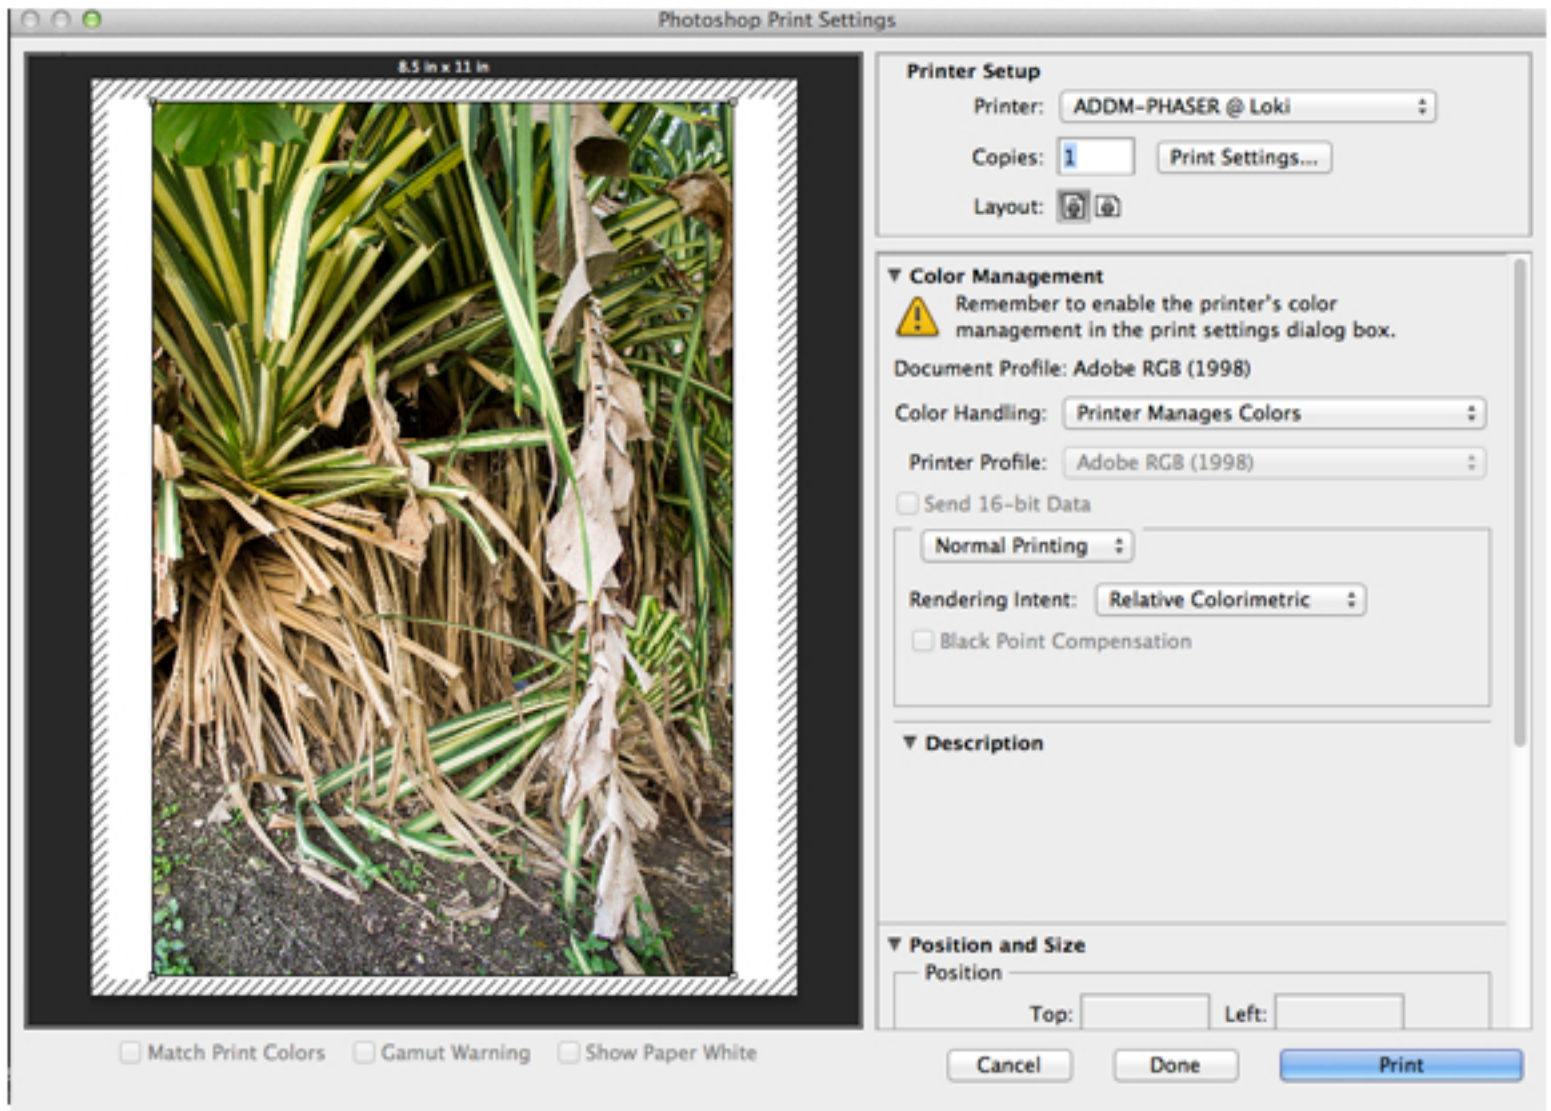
Photoshop Print Settings

8.5 in x 11 in

Printer Setup

Printer: ADDM-PHASER @ Loki

Copies: 1 Print Settings...

Layout:

▼ Color Management

Remember to enable the printer's color management in the print settings dialog box.

Document Profile: Adobe RGB (1998)

Color Handling: Printer Manages Colors

Printer Profile: Adobe RGB (1998)

Send 16-bit Data

Normal Printing

Rendering Intent: Relative Colorimetric

Black Point Compensation

▼ Description

▼ Position and Size

Position

Top: Left:

Match Print Colors Gamut Warning Show Paper White

Cancel Done Print